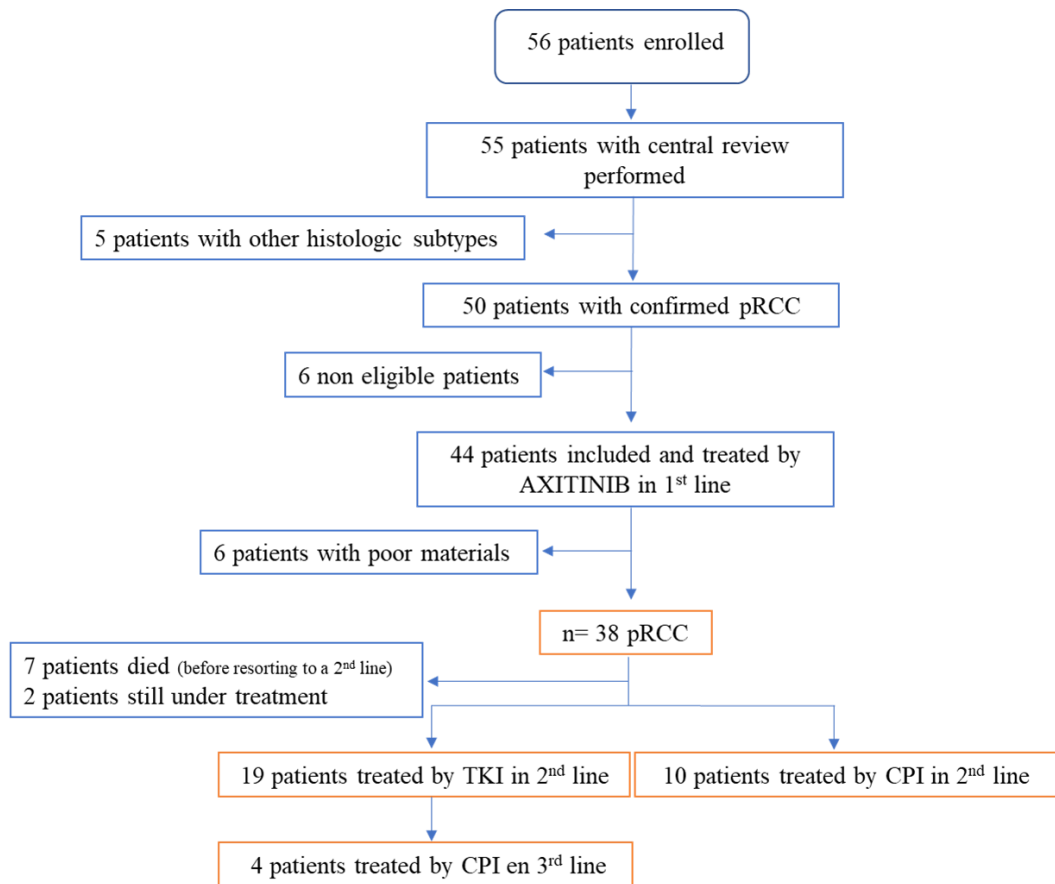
56 patients enrolled

55 patients with central review performed

5 patients with other histologic subtypes

50 patients with confirmed pRCC

6 non eligible patients

44 patients included and treated by AXITINIB in 1$^{st}$ line

6 patients with poor materials

n= 38 pRCC

7 patients died (before resorting to a 2$^{nd}$ line)
2 patients still under treatment

19 patients treated by TKI in 2$^{nd}$ line

10 patients treated by CPI in 2$^{nd}$ line

4 patients treated by CPI en 3$^{rd}$ line